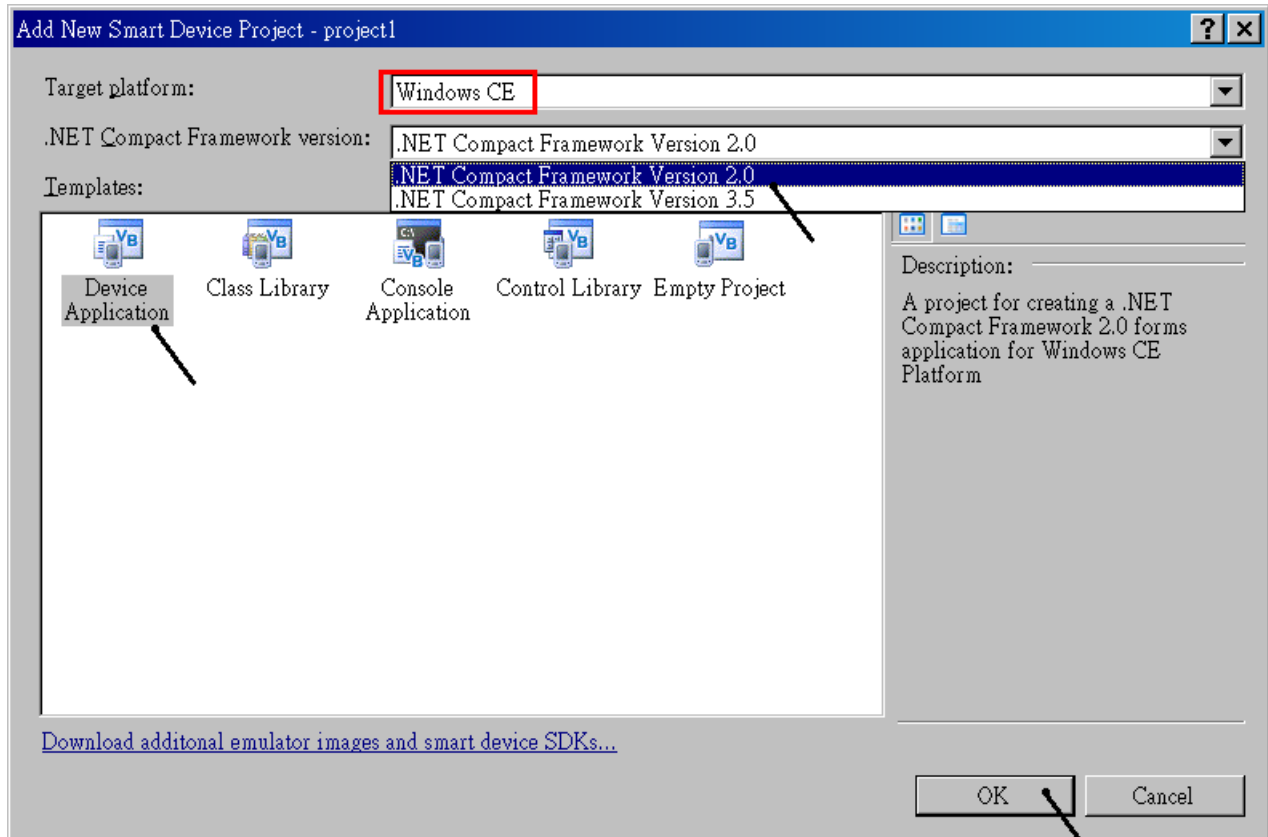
Add New Smart Device Project - project1

?

Target platform: Windows CE

.NET Compact Framework version: .NET Compact Framework Version 2.0

.NET Compact Framework Version 2.0
.NET Compact Framework Version 3.5

Templates:

Device Application

Class Library

Console Application

Control Library

Empty Project

Description:

A project for creating a .NET Compact Framework 2.0 forms application for Windows CE Platform

Download additonal emulator images and smart device SDKs...

OK

Cancel